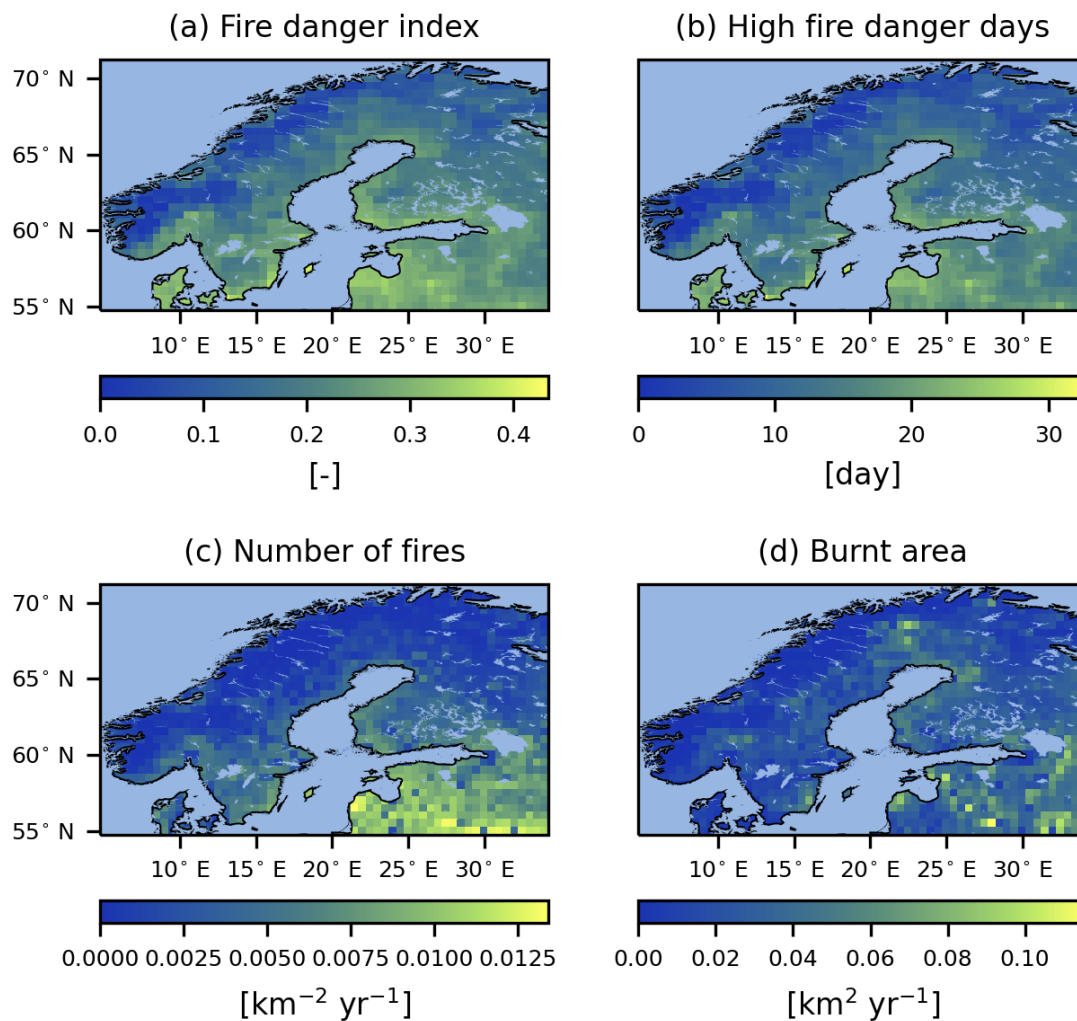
(a) Fire danger index

70° N
65° N
60° N
55° N

10° E 15° E 20° E 25° E 30° E

0.0 0.1 0.2 0.3 0.4

[-]

(b) High fire danger days

10° E 15° E 20° E 25° E 30° E

0 10 20 30

[day]

(c) Number of fires

70° N
65° N
60° N
55° N

10° E 15° E 20° E 25° E 30° E

0.0000 0.0025 0.0050 0.0075 0.0100 0.0125

[km$^{-2}$ yr$^{-1}$]

(d) Burnt area

10° E 15° E 20° E 25° E 30° E

0.00 0.02 0.04 0.06 0.08 0.10

[km$^{2}$ yr$^{-1}$]